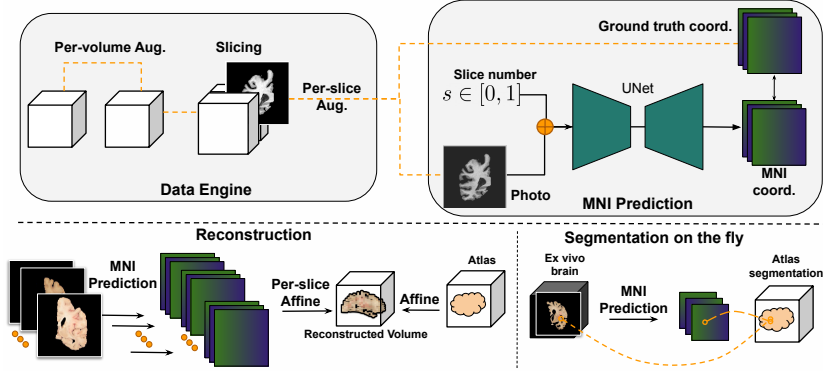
Per-volume Aug.

Slicing

Per-slice Aug.

Data Engine

Ground truth coord.

Slice number

$s \in [0, 1]$

UNet

Photo

MNI coord.

MNI Prediction

Reconstruction

MNI Prediction

Per-slice Affine

Affine

Atlas

Reconstructed Volume

Segmentation on the fly

Ex vivo brain

MNI Prediction

Atlas segmentation